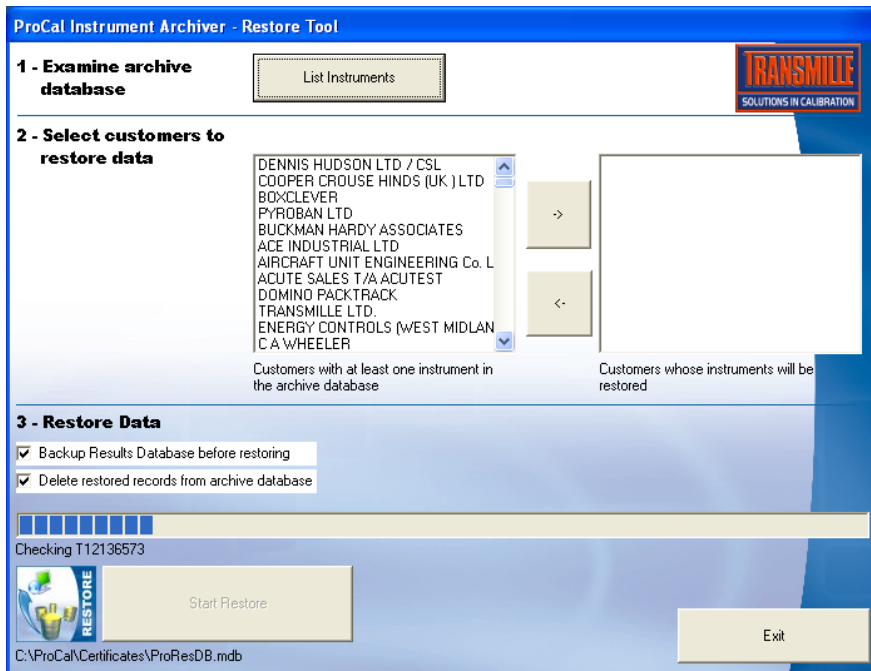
ProCal Instrument Archiver - Restore Tool

1 - Examine archive database

List Instruments

TRANSMILLE
SOLUTIONS IN CALIBRATION

2 - Select customers to restore data

DENNIS HUDSON LTD / CSL
COOPER CROUSE HINDS (UK ) LTD
BOXCLEVER
PYROBAN LTD
BUCKMAN HARDY ASSOCIATES
ACE INDUSTRIAL LTD
AIRCRAFT UNIT ENGINEERING Co. L
ACUTE SALES T/A ACUTEST
DOMINO PACKTRACK
TRANSMILLE LTD.
ENERGY CONTROLS (WEST MIDLAN
C A WHEELER

->

<-

Customers with at least one instrument in the archive database

Customers whose instruments will be restored

3 - Restore Data

☑ Backup Results Database before restoring

☑ Delete restored records from archive database

Checking T12136573

RESTORE

Start Restore

Exit

C:\ProCal\Certificates\ProResDB.mdb